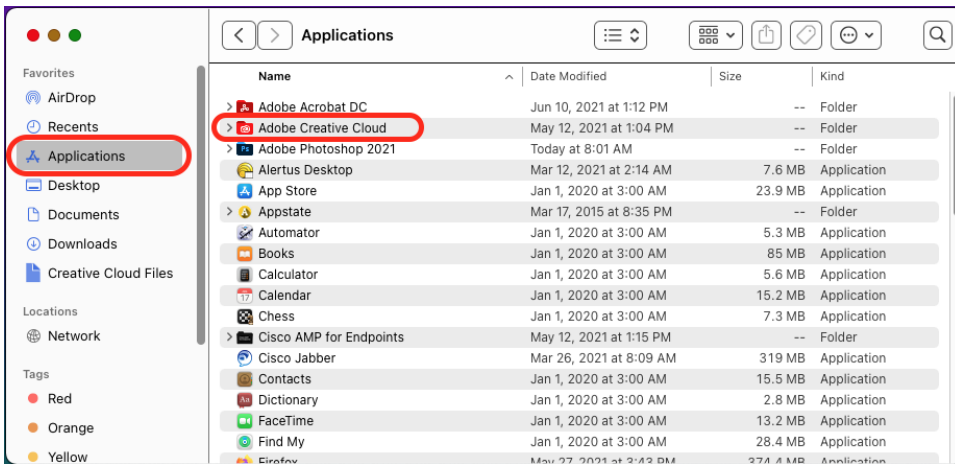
Applications

Favorites
AirDrop
Recents
Applications
Desktop
Documents
Downloads
Creative Cloud Files

Locations
Network

Tags
Red
Orange
Yellow

| Name | Date Modified | Size | Kind |
|---|---|---|---|
| Adobe Acrobat DC | Jun 10, 2021 at 1:12 PM | -- | Folder |
| Adobe Creative Cloud | May 12, 2021 at 1:04 PM | -- | Folder |
| Adobe Photoshop 2021 | Today at 8:01 AM | -- | Folder |
| Alertus Desktop | Mar 12, 2021 at 2:14 AM | 7.6 MB | Application |
| App Store | Jan 1, 2020 at 3:00 AM | 23.9 MB | Application |
| Appstate | Mar 17, 2015 at 8:35 PM | -- | Folder |
| Automator | Jan 1, 2020 at 3:00 AM | 5.3 MB | Application |
| Books | Jan 1, 2020 at 3:00 AM | 85 MB | Application |
| Calculator | Jan 1, 2020 at 3:00 AM | 5.6 MB | Application |
| Calendar | Jan 1, 2020 at 3:00 AM | 15.2 MB | Application |
| Chess | Jan 1, 2020 at 3:00 AM | 7.3 MB | Application |
| Cisco AMP for Endpoints | May 12, 2021 at 1:15 PM | -- | Folder |
| Cisco Jabber | Mar 26, 2021 at 8:09 AM | 319 MB | Application |
| Contacts | Jan 1, 2020 at 3:00 AM | 15.5 MB | Application |
| Dictionary | Jan 1, 2020 at 3:00 AM | 2.8 MB | Application |
| FaceTime | Jan 1, 2020 at 3:00 AM | 13.2 MB | Application |
| Find My | Jan 1, 2020 at 3:00 AM | 28.4 MB | Application |
| Firefox | May 27, 2021 at 3:43 PM | 374.4 MB | Application |